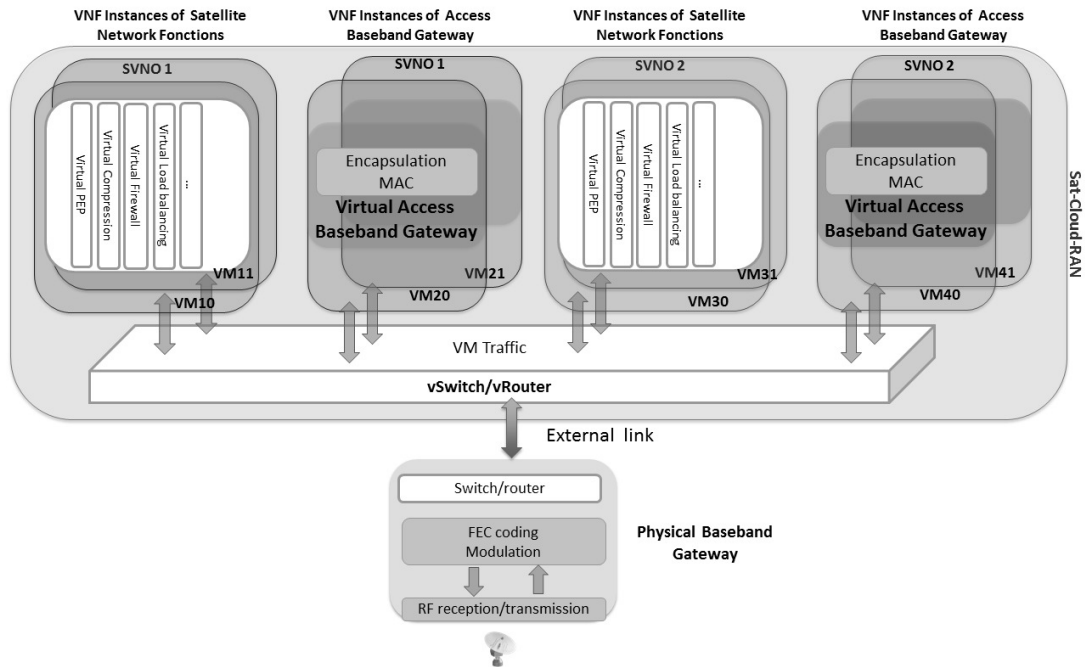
VNF Instances of Satellite Network Fonctions

VNF Instances of Access Baseband Gateway

VNF Instances of Satellite Network Fonctions

VNF Instances of Access Baseband Gateway

SVNO 1

Virtual PEP

Virtual Compression

Virtual Firewall

Virtual Load balancing

...

VM11

VM10

SVNO 1

Encapsulation MAC

Virtual Access Baseband Gateway

VM21

VM20

SVNO 2

Virtual PEP

Virtual Compression

Virtual Firewall

Virtual Load balancing

...

VM31

VM30

SVNO 2

Encapsulation MAC

Virtual Access Baseband Gateway

VM41

VM40

Sat-Cloud-RAN

VM Traffic

vSwitch/vRouter

External link

Switch/router

FEC coding Modulation

RF reception/transmission

Physical Baseband Gateway